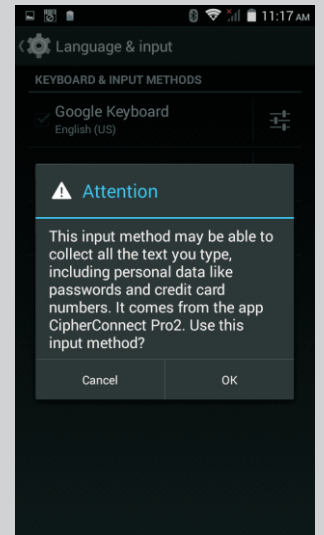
11:17 AM

Language & input

KEYBOARD & INPUT METHODS

Google Keyboard
English (US)

Attention

This input method may be able to collect all the text you type, including personal data like passwords and credit card numbers. It comes from the app CipherConnect Pro2. Use this input method?

Cancel

OK